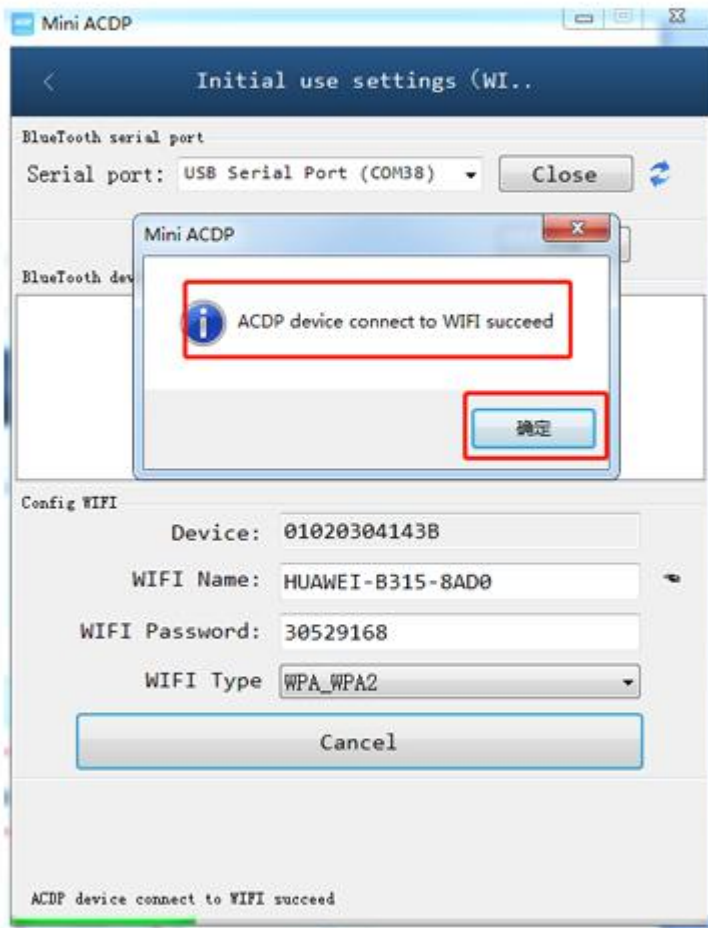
Mini ACDP

Initial use settings (WI..

BlueTooth serial port

Serial port: USB Serial Port (COM38)

Close

BlueTooth dev

Mini ACDP

ACDP device connect to WIFI succeed

确定

Config WIFI

Device: 01020304143B

WIFI Name: HUAWEI-B315-8AD0

WIFI Password: 30529168

WIFI Type WPA_WPA2

Cancel

ACDP device connect to WIFI succeed